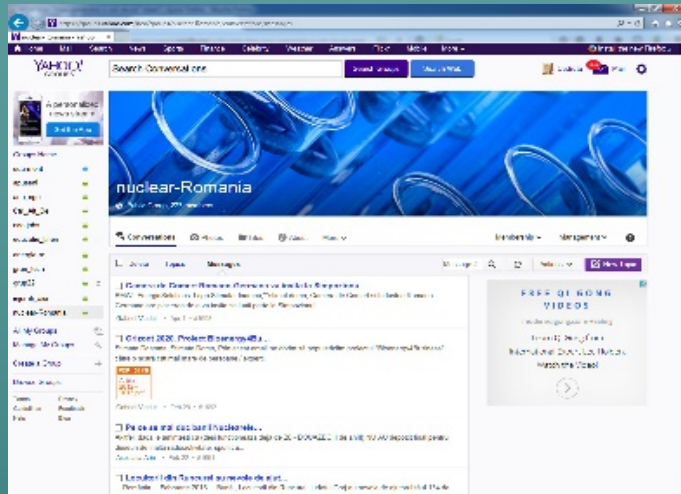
YAHOO!

Search Conversations

nuclear-Romania

Conversations

Photos

Files

About

More

Membership

Management

New Topic

Groups Home

My Groups

Manage My Groups

Create a Group

Recent Groups

Topics

Messages

Ce poate 2020. Project Blueprints4EU...

Pe ce se mai duc banii nucleareIe...

FREE OF GOMA VIDEOS

Watch the Video!